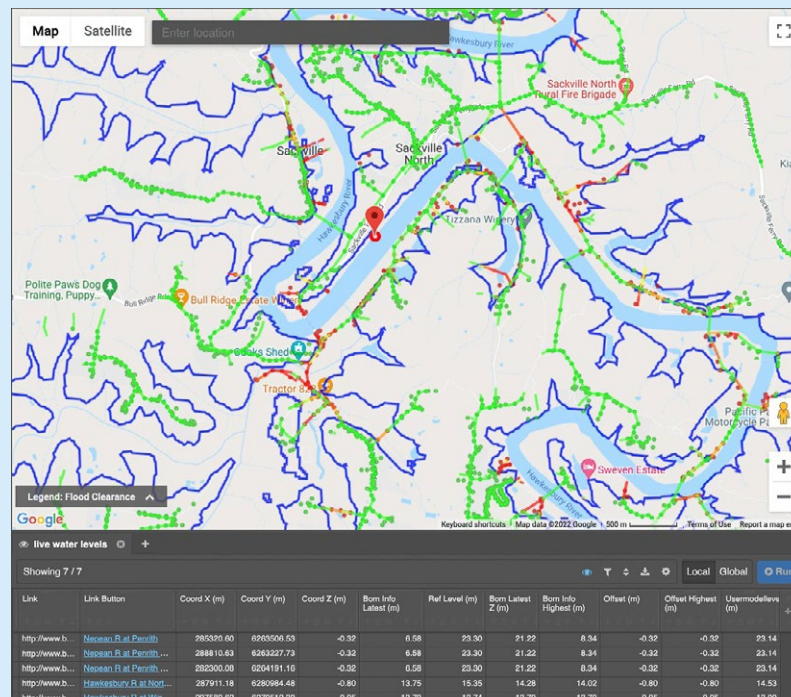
Map Satellite Enter location

Hawkesbury River

Sackville North Rural Fire Brigade

Sackville

Sackville North

Hawkesbury River

Tizzana Winery

Polite Paws Dog Training, Puppy...

Bull Ridge Rd

Bull Ridge Estate Wines

Cooks Shed

Tractor 828

Pacific Park Motorcycle Pa...

Hawkesbury River

Sweven Estate

Legend: Flood Clearance

Google

Keyboard shortcuts Map data ©2022 Google 500 m Terms of Use Report a map error

live water levels ×  +

Showing 7 / 7

Local Global Run

| Link | Link Button | Coord X (m) | Coord Y (m) | Coord Z (m) | Bom Info Latest (m) | Ref Level (m) | Bom Latest Z (m) | Bom Info Highest (m) | Offset (m) | Offset Highest (m) | Usermodellevel |
|---|---|---|---|---|---|---|---|---|---|---|---|
| http://www.b... | Nepean R at Penrith | 285320.60 | 6263506.53 | -0.32 | 6.58 | 23.30 | 21.22 | 8.34 | -0.32 | -0.32 | 23.14 |
| http://www.b... | Nepean R at Penrith ... | 288810.63 | 6263227.73 | -0.32 | 6.58 | 23.30 | 21.22 | 8.34 | -0.32 | -0.32 | 23.14 |
| http://www.b... | Nepean R at Penrith ... | 282300.08 | 6264191.16 | -0.32 | 6.58 | 23.30 | 21.22 | 8.34 | -0.32 | -0.32 | 23.14 |
| http://www.b... | Hawkesbury R at Nort... | 287911.18 | 6280984.48 | -0.80 | 13.75 | 15.35 | 14.28 | 14.02 | -0.80 | -0.80 | 14.53 |
| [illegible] | Hawkesbury R at Wi... | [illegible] | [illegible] | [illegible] | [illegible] | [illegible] | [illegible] | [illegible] | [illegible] | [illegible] | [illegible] |